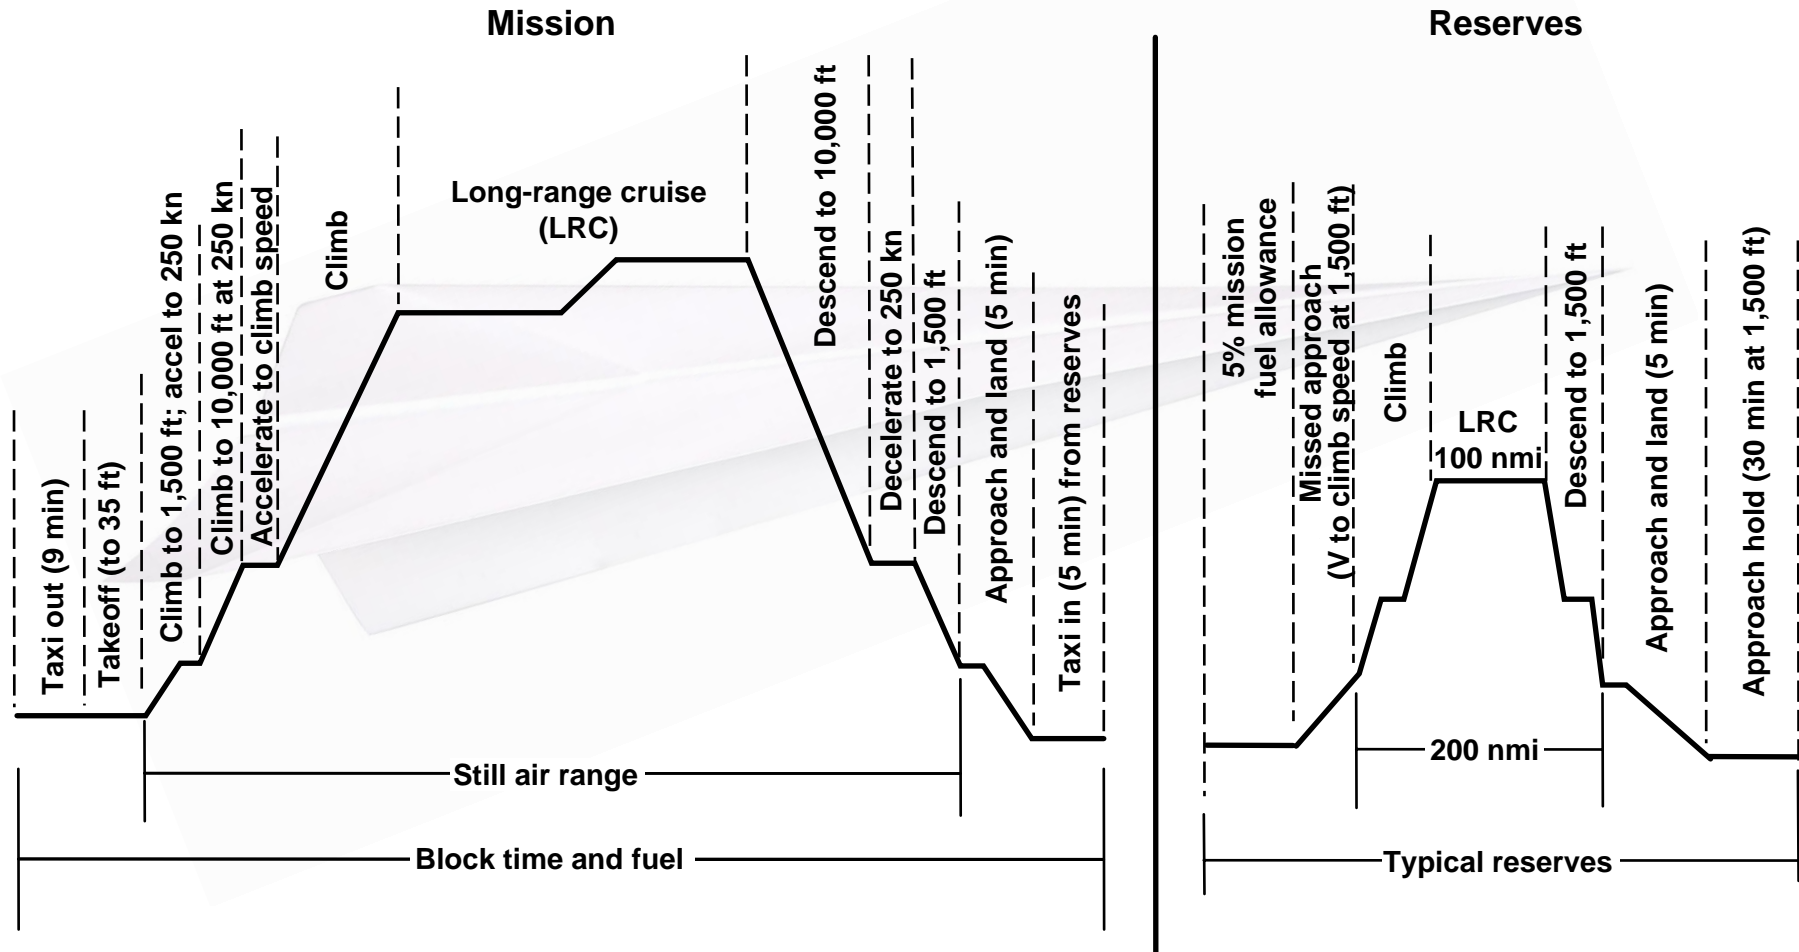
Mission

Taxi out (9 min)

Takeoff (to 35 ft)

Climb to 1,500 ft; accel to 250 kn

Climb to 10,000 ft at 250 kn

Accelerate to climb speed

Climb

Long-range cruise (LRC)

Descend to 10,000 ft

Decelerate to 250 kn

Descend to 1,500 ft

Approach and land (5 min)

Taxi in (5 min) from reserves

Still air range

Block time and fuel

Reserves

5% mission fuel allowance

Missed approach (V to climb speed at 1,500 ft)

Climb

LRC 100 nmi

Descend to 1,500 ft

Approach and land (5 min)

Approach hold (30 min at 1,500 ft)

200 nmi

Typical reserves